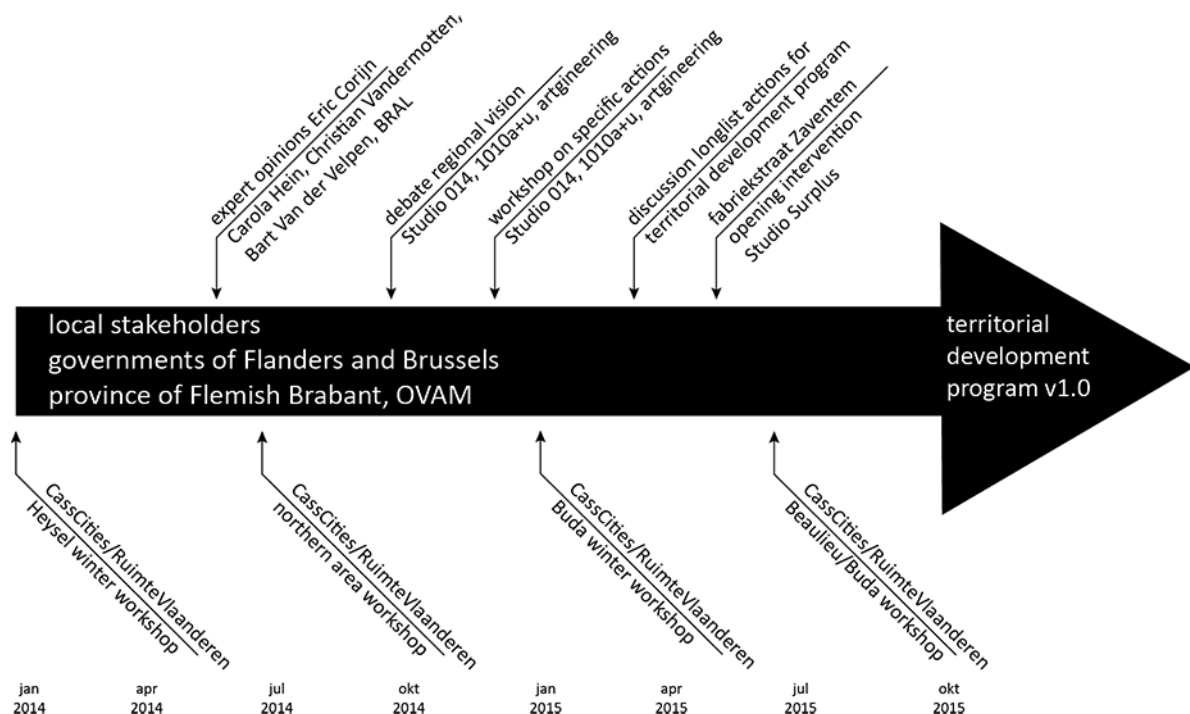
expert opinions Eric Corijn
Carola Hein, Christian Vandermotten,
Bart Van der Velpen, BRAL

debate regional vision
Studio 014, 1010a+u, artgineering

workshop on specific actions
Studio 014, 1010a+u, artgineering

discussion longlist actions for
territorial development program

fabriekstraat Zaventem
opening intervention
Studio Surplus

local stakeholders
governments of Flanders and Brussels
province of Flemish Brabant, OVAM

territorial development program v1.0

CassCities/RuimteVlaanderen
Heysel winter workshop

CassCities/RuimteVlaanderen
northern area workshop

CassCities/RuimteVlaanderen
Buda winter workshop

CassCities/RuimteVlaanderen
Beaulieu/Buda workshop

jan 2014
apr 2014
jul 2014
okt 2014
jan 2015
apr 2015
jul 2015
okt 2015